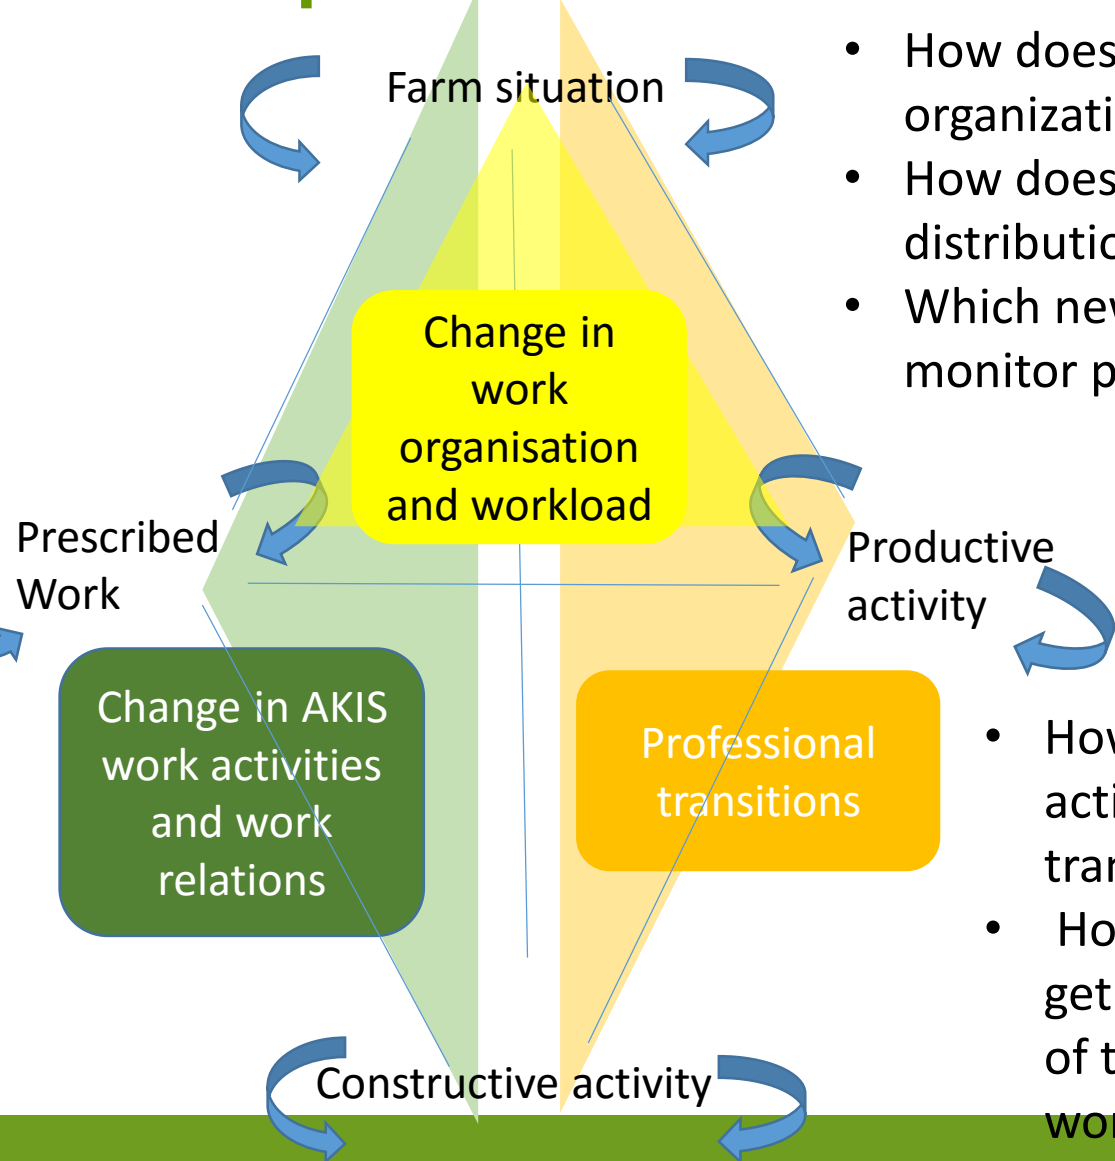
Farm situation

• How does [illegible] organizati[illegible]
• How does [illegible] distributio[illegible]
• Which nev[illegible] monitor p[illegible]

Change in work organisation and workload

Prescribed Work

Productive activity

Change in AKIS work activities and work relations

Professional transitions

• Hov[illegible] acti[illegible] trar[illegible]
• Ho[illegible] get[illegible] of t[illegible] wor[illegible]

Constructive activity